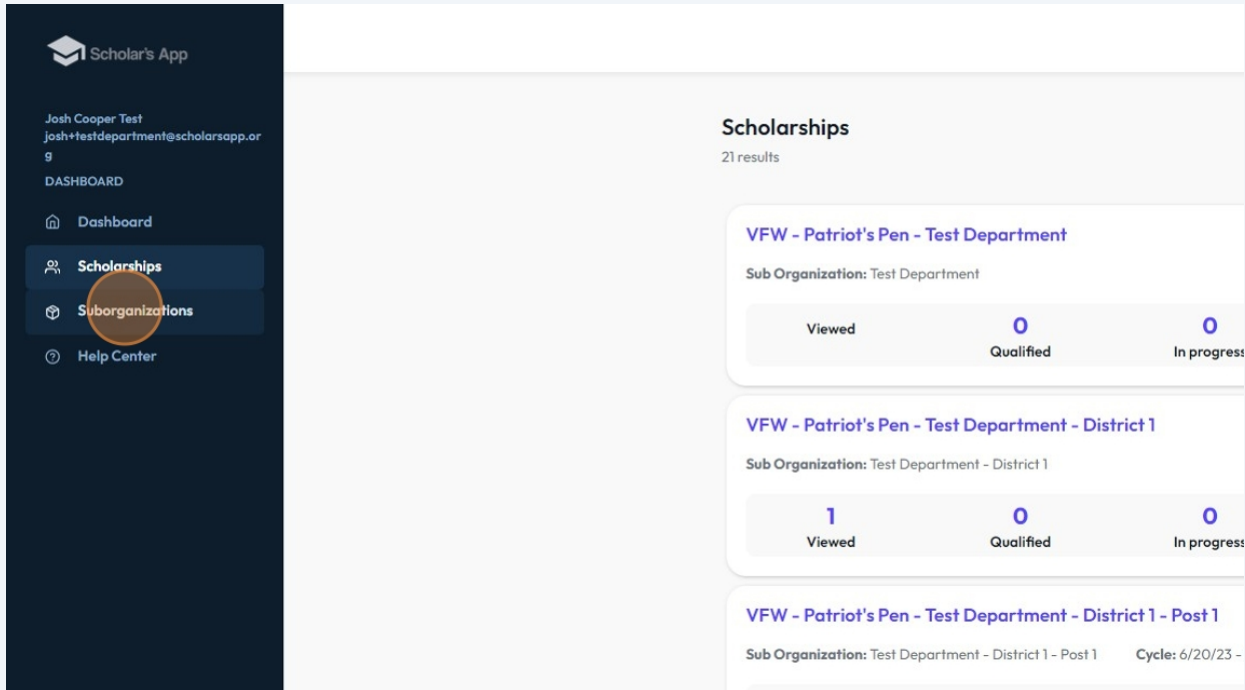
Scholar's App

Josh Cooper Test
josh+testdepartment@scholarsapp.org

DASHBOARD

Dashboard

Scholarships

Suborganizations

Help Center

Scholarships
21 results

VFW - Patriot's Pen - Test Department

Sub Organization: Test Department

Viewed
0
Qualified
0
In progress

VFW - Patriot's Pen - Test Department - District 1

Sub Organization: Test Department - District 1

1
Viewed
0
Qualified
0
In progress

VFW - Patriot's Pen - Test Department - District 1 - Post 1

Sub Organization: Test Department - District 1 - Post 1
Cycle: 6/20/23 -